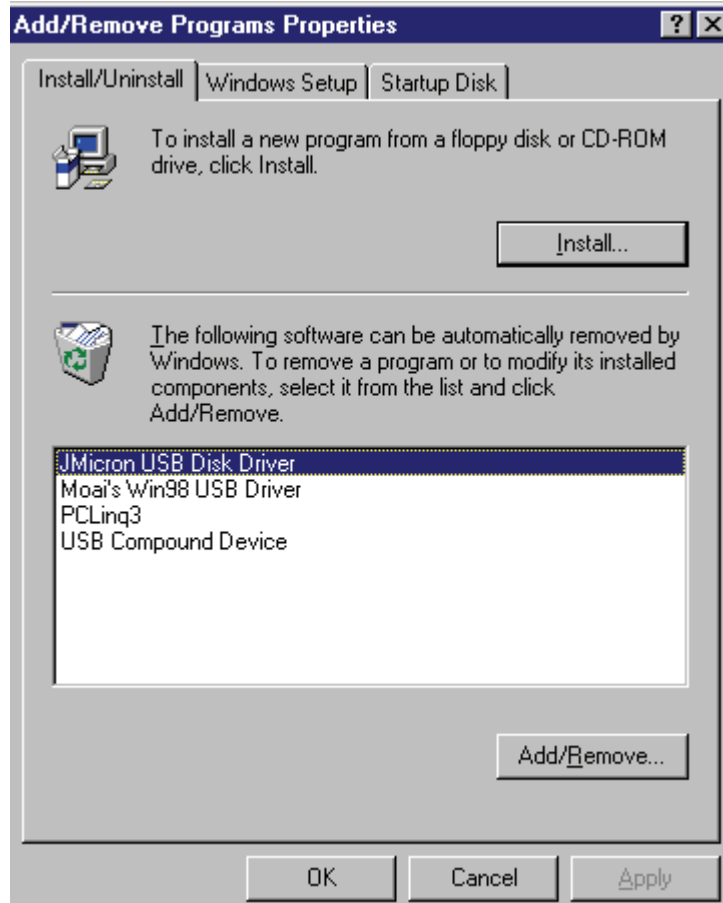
Add/Remove Programs Properties

?

X

Install/Uninstall | Windows Setup | Startup Disk

To install a new program from a floppy disk or CD-ROM drive, click Install.

Install...

The following software can be automatically removed by Windows. To remove a program or to modify its installed components, select it from the list and click Add/Remove.

JMicron USB Disk Driver
Moai's Win98 USB Driver
PCLinq3
USB Compound Device

Add/Remove...

OK

Cancel

Apply